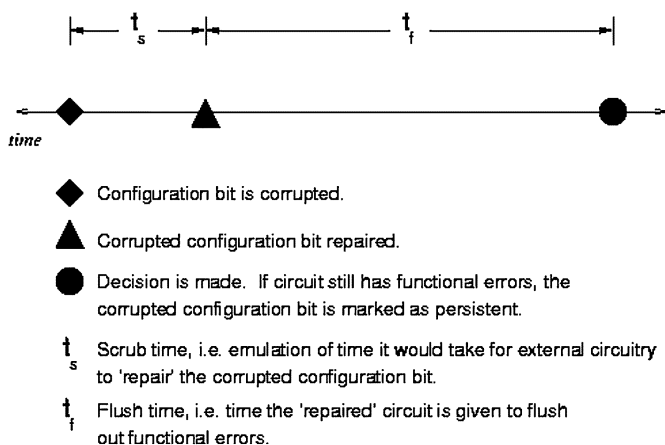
$t_s$ $t_f$

time

Configuration bit is corrupted.

Corrupted configuration bit repaired.

Decision is made. If circuit still has functional errors, the corrupted configuration bit is marked as persistent.

$t_s$ Scrub time, i.e. emulation of time it would take for external circuitry to 'repair' the corrupted configuration bit.

$t_f$ Flush time, i.e. time the 'repaired' circuit is given to flush out functional errors.